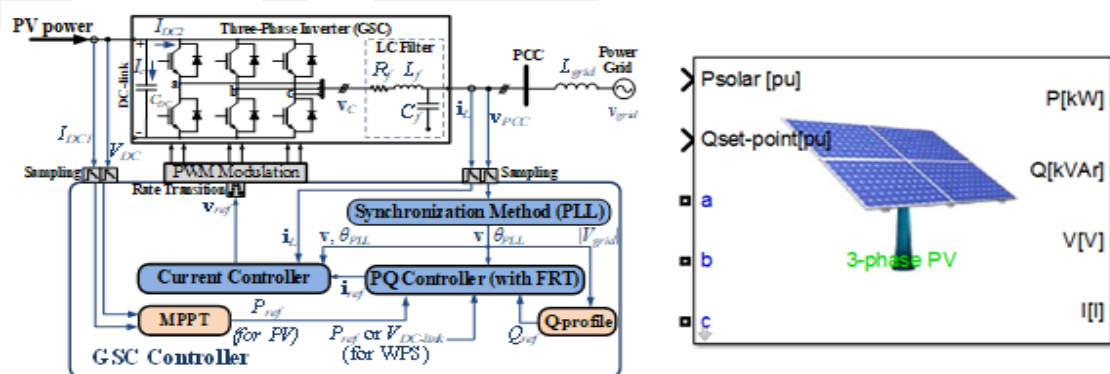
PV power
$I_{DC2}$
Three-Phase Inverter (GSC)
LC Filter
$I_c$
DC-link
$C_{DC}$
a
b
c
$R_f$ $L_f$
$C_f$
$\mathbf{v}_C$
$\mathbf{i}_L$
$\mathbf{v}_{PCC}$
PCC
$L_{grid}$
Power Grid
$v_{grid}$
$I_{DC1}$
$V_{DC}$
Sampling
PWM Modulation
Sampling
Rate Transition
$\mathbf{v}_{ref}$
Synchronization Method (PLL)
$\mathbf{i}_L$
$\mathbf{v}$, $\theta_{PLL}$
$\mathbf{v}$ $\theta_{PLL}$
$|V_{grid}|$
Current Controller
PQ Controller (with FRT)
$\mathbf{i}_{ref}$
MPPT
$P_{ref}$
(for PV)
$P_{ref}$ or $V_{DC\text{-}link}$
(for WPS)
$Q_{ref}$
Q-profile
GSC Controller

Psolar [pu]
Qset-point[pu]
a
b
c
P[kW]
Q[kVAr]
V[V]
I[I]
3-phase PV